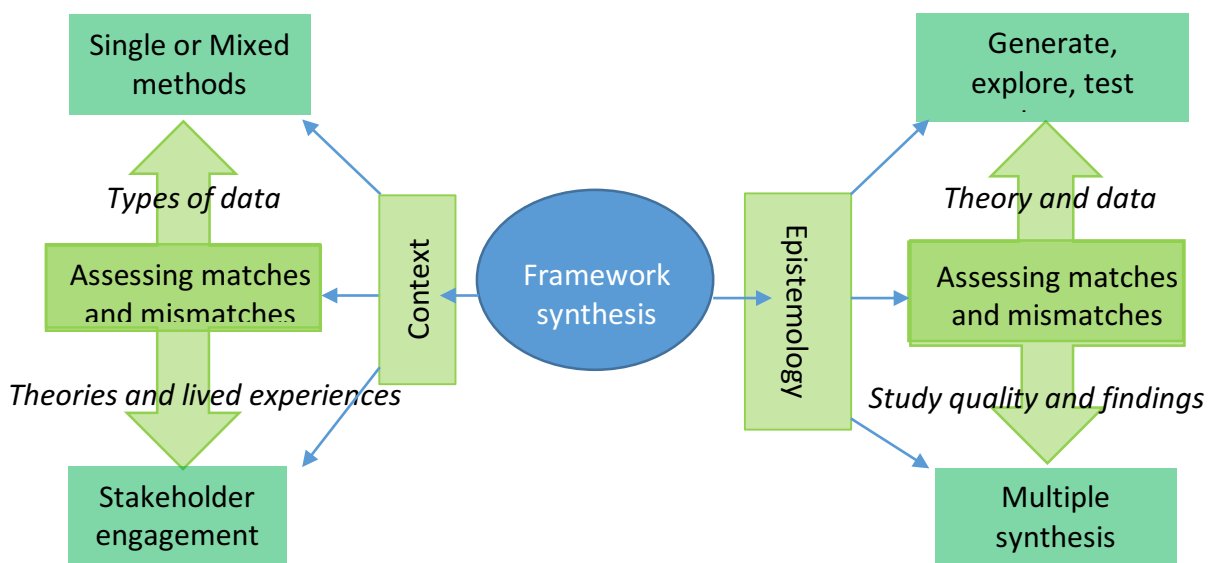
Single or Mixed methods

Types of data

Assessing matches and mismatches

Theories and lived experiences

Stakeholder engagement

Context

Framework synthesis

Epistemology

Generate, explore, test

Theory and data

Assessing matches and mismatches

Study quality and findings

Multiple synthesis